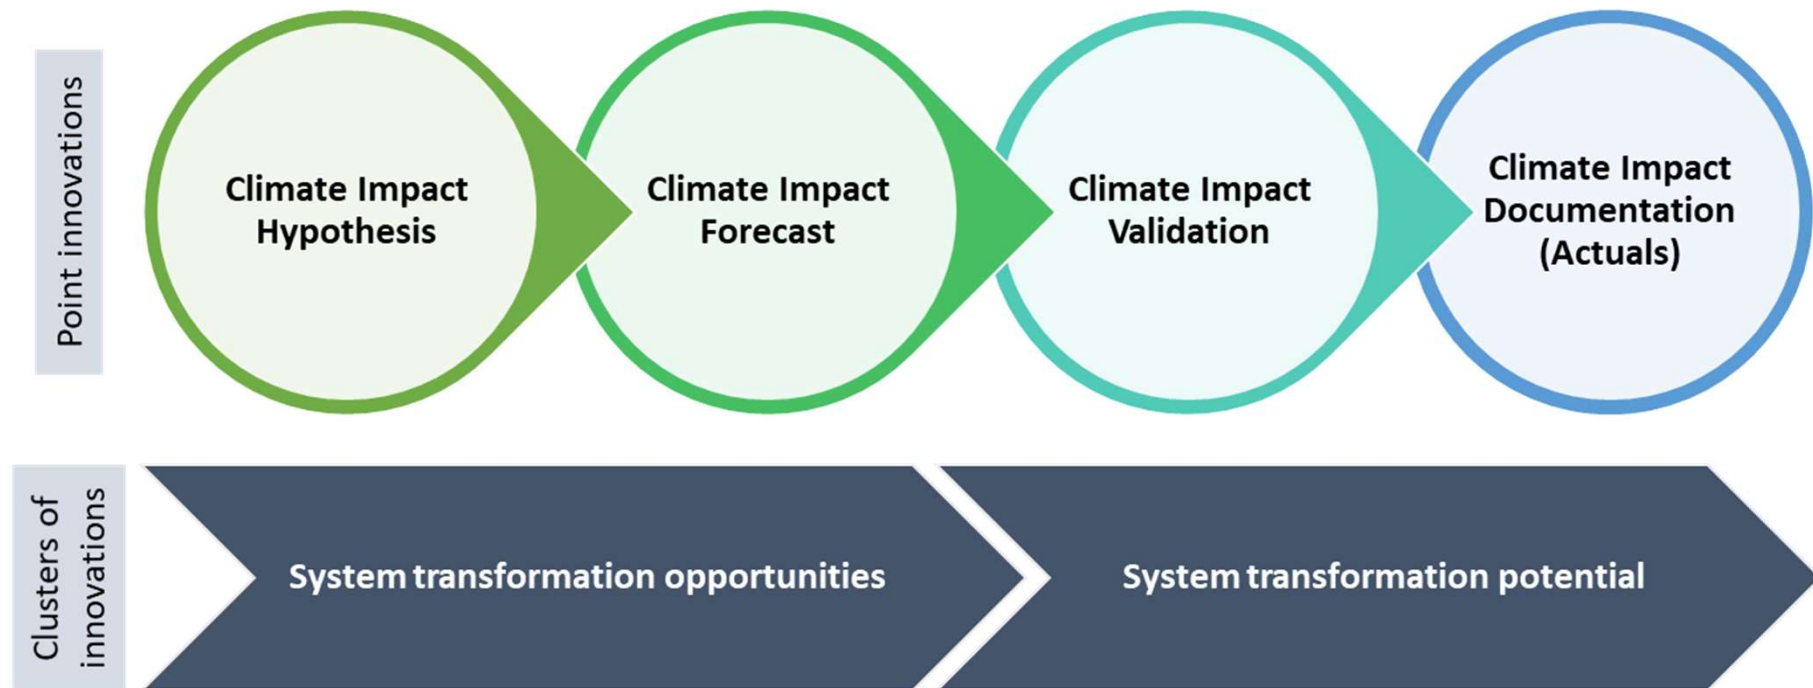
Point innovations

Climate Impact Hypothesis

Climate Impact Forecast

Climate Impact Validation

Climate Impact Documentation (Actuals)

Clusters of innovations

System transformation opportunities

System transformation potential